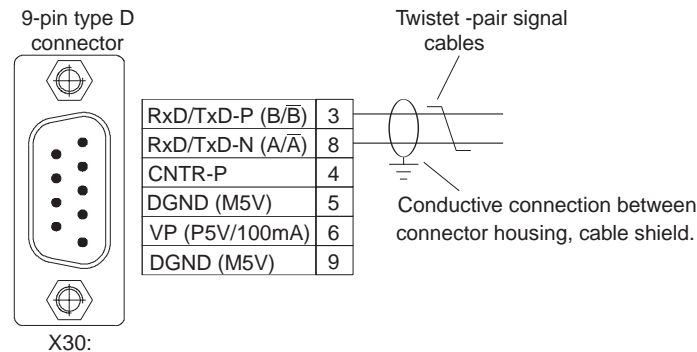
9-pin type D connector

Twistet -pair signal cables

| RxD/TxD-P (B/$\overline{B}$) | 3 |
|---|---|
| RxD/TxD-N (A/$\overline{A}$) | 8 |
| CNTR-P | 4 |
| DGND (M5V) | 5 |
| VP (P5V/100mA) | 6 |
| DGND (M5V) | 9 |

Conductive connection between connector housing, cable shield.

X30: